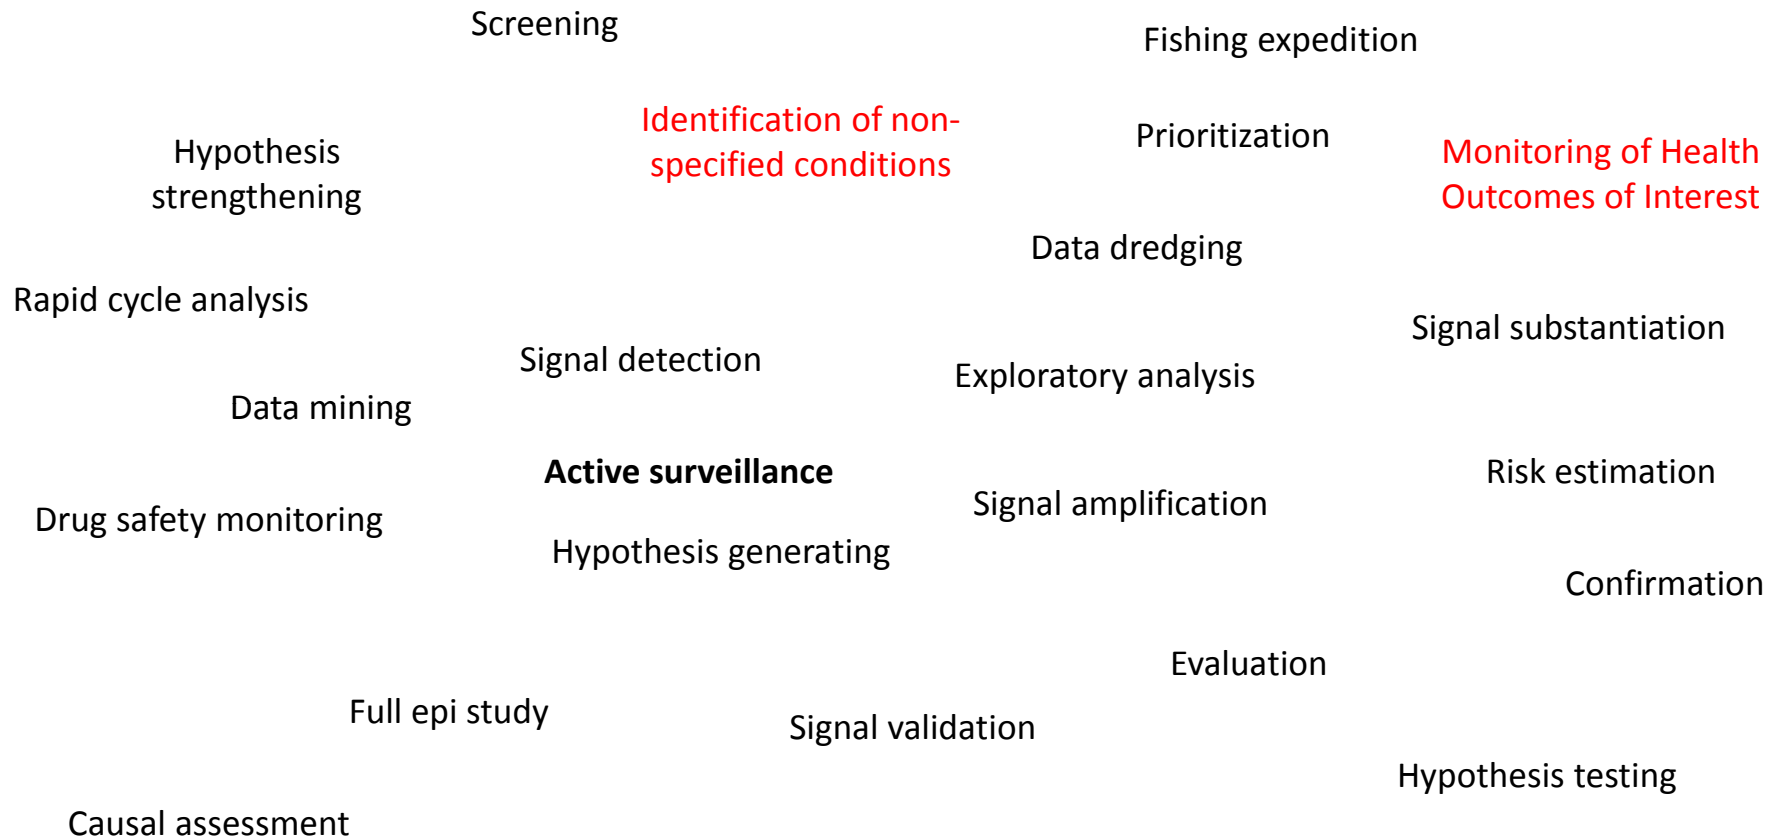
Screening

Fishing expedition

Identification of non-specified conditions

Prioritization

Monitoring of Health Outcomes of Interest

Hypothesis strengthening

Data dredging

Rapid cycle analysis

Signal substantiation

Signal detection

Exploratory analysis

Data mining

Active surveillance

Risk estimation

Signal amplification

Drug safety monitoring

Hypothesis generating

Confirmation

Evaluation

Full epi study

Signal validation

Hypothesis testing

Causal assessment